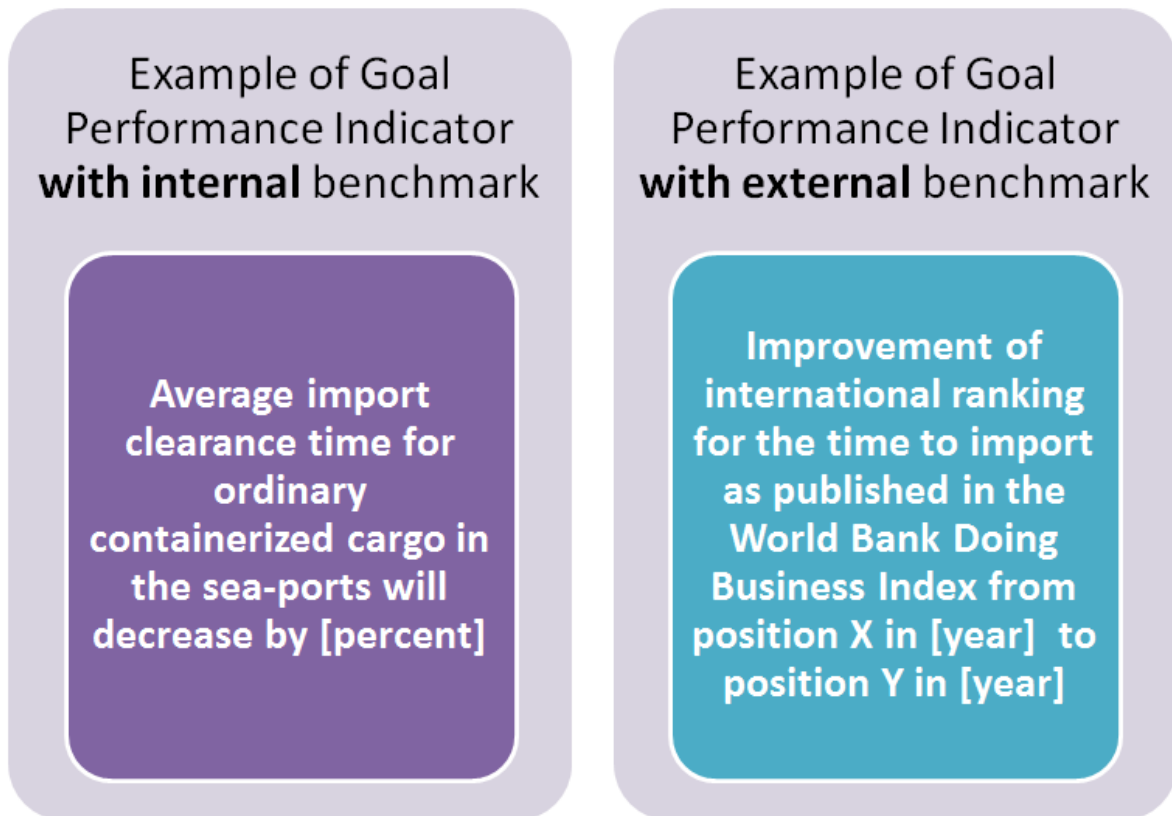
Example of Goal Performance Indicator **with internal** benchmark

Average import clearance time for ordinary containerized cargo in the sea-ports will decrease by [percent]

Example of Goal Performance Indicator **with external** benchmark

Improvement of international ranking for the time to import as published in the World Bank Doing Business Index from position X in [year] to position Y in [year]